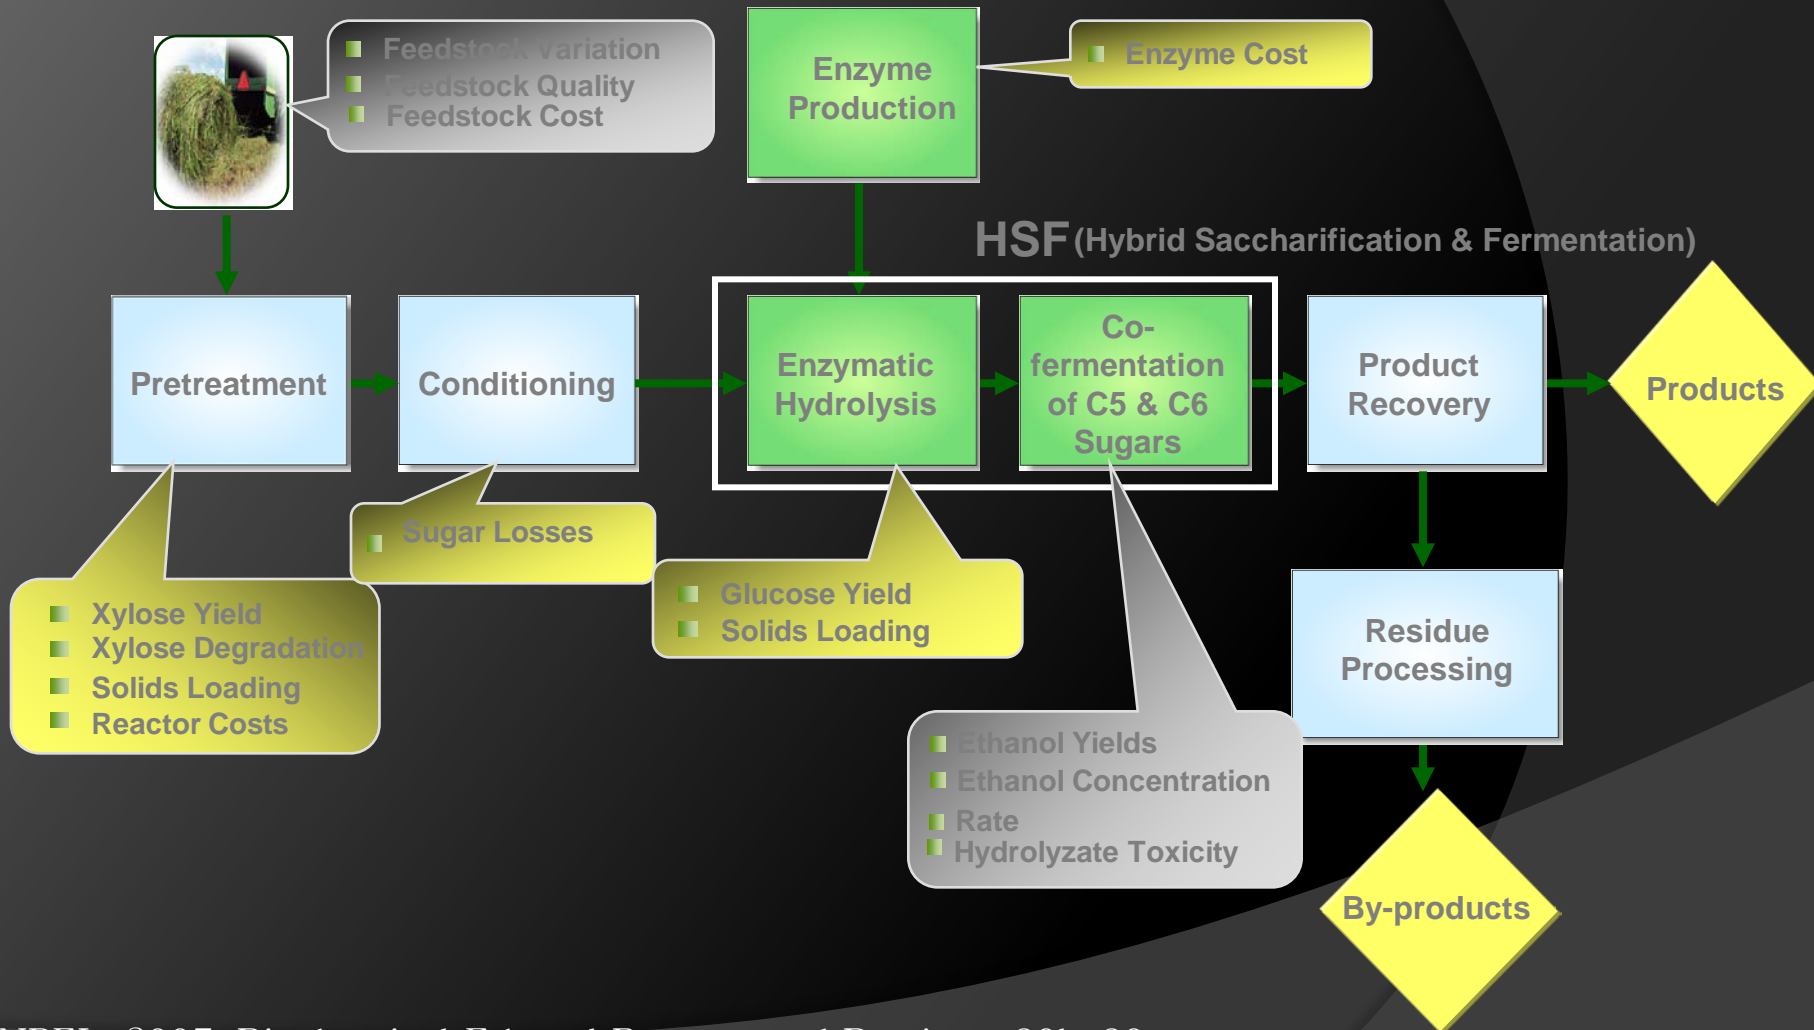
Feedstock variation
Feedstock Quality
Feedstock Cost

Enzyme Production

Enzyme Cost

HSF (Hybrid Saccharification & Fermentation)

Pretreatment

Conditioning

Enzymatic Hydrolysis

Co-fermentation of C5 & C6 Sugars

Product Recovery

Products

Sugar Losses

Xylose Yield
Xylose Degradation
Solids Loading
Reactor Costs

Glucose Yield
Solids Loading

Residue Processing

Ethanol Yields
Ethanol Concentration
Rate
Hydrolyzate Toxicity

By-products

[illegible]